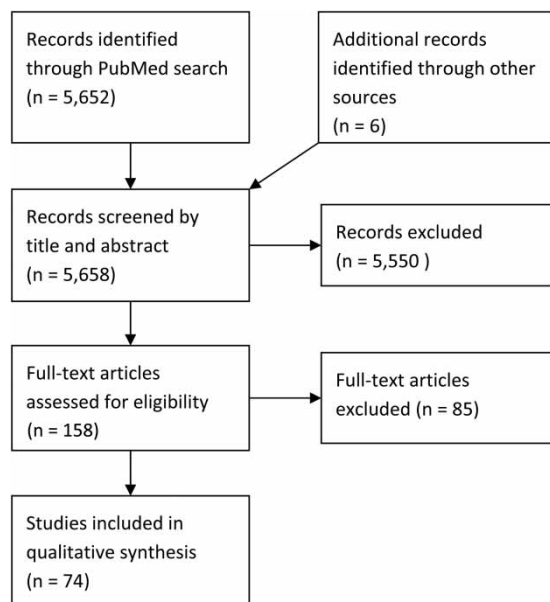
Records identified through PubMed search
(n = 5,652)

Additional records identified through other sources
(n = 6)

Records screened by title and abstract
(n = 5,658)

Records excluded
(n = 5,550 )

Full-text articles assessed for eligibility
(n = 158)

Full-text articles excluded (n = 85)

Studies included in qualitative synthesis
(n = 74)